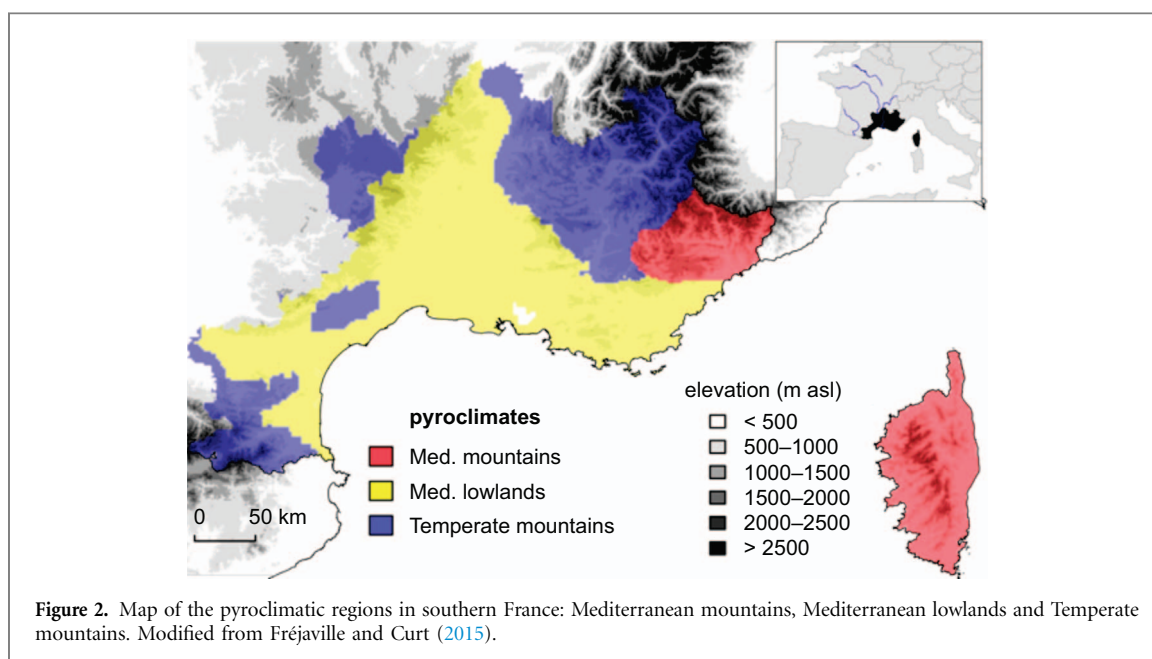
pyroclimates
Med. mountains
Med. lowlands
Temperate mountains

elevation (m asl)
< 500
500–1000
1000–1500
1500–2000
2000–2500
> 2500

0 50 km

**Figure 2.** Map of the pyroclimatic regions in southern France: Mediterranean mountains, Mediterranean lowlands and Temperate mountains. Modified from Fréjaville and Curt (2015).